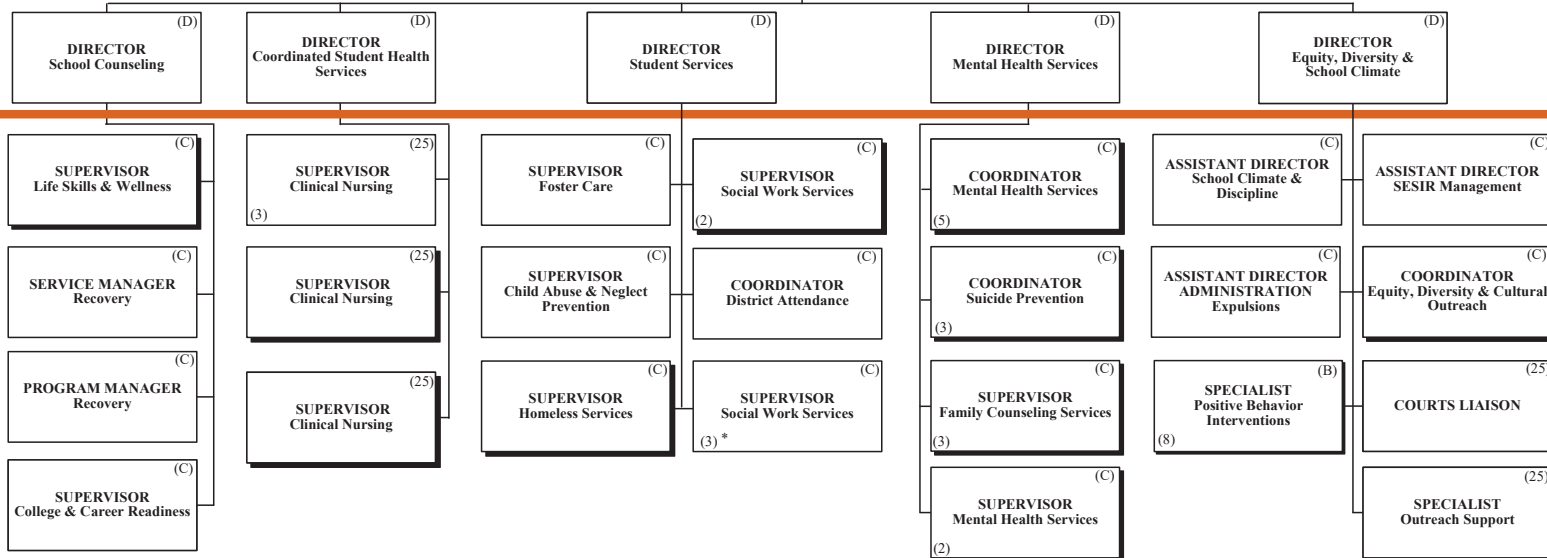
(D)
DIRECTOR
School Counseling

(D)
DIRECTOR
Coordinated Student Health Services

(D)
DIRECTOR
Student Services

(D)
DIRECTOR
Mental Health Services

(D)
DIRECTOR
Equity, Diversity & School Climate

(C)
SUPERVISOR
Life Skills & Wellness

(C)
SERVICE MANAGER
Recovery

(C)
PROGRAM MANAGER
Recovery

(C)
SUPERVISOR
College & Career Readiness

(25)
SUPERVISOR
Clinical Nursing
(3)

(25)
SUPERVISOR
Clinical Nursing

(25)
SUPERVISOR
Clinical Nursing

(C)
SUPERVISOR
Foster Care

(C)
SUPERVISOR
Child Abuse & Neglect Prevention

(C)
SUPERVISOR
Homeless Services

(C)
SUPERVISOR
Social Work Services
(2)

(C)
COORDINATOR
District Attendance

(C)
SUPERVISOR
Social Work Services
(3) *

(C)
COORDINATOR
Mental Health Services
(5)

(C)
COORDINATOR
Suicide Prevention
(3)

(C)
SUPERVISOR
Family Counseling Services
(3)

(C)
SUPERVISOR
Mental Health Services
(2)

(C)
ASSISTANT DIRECTOR
School Climate & Discipline

(C)
ASSISTANT DIRECTOR
ADMINISTRATION
Expulsions

(B)
SPECIALIST
Positive Behavior Interventions
(8)

(C)
ASSISTANT DIRECTOR
SESIR Management

(C)
COORDINATOR
Equity, Diversity & Cultural Outreach

(25)
COURTS LIAISON

(25)
SPECIALIST
Outreach Support